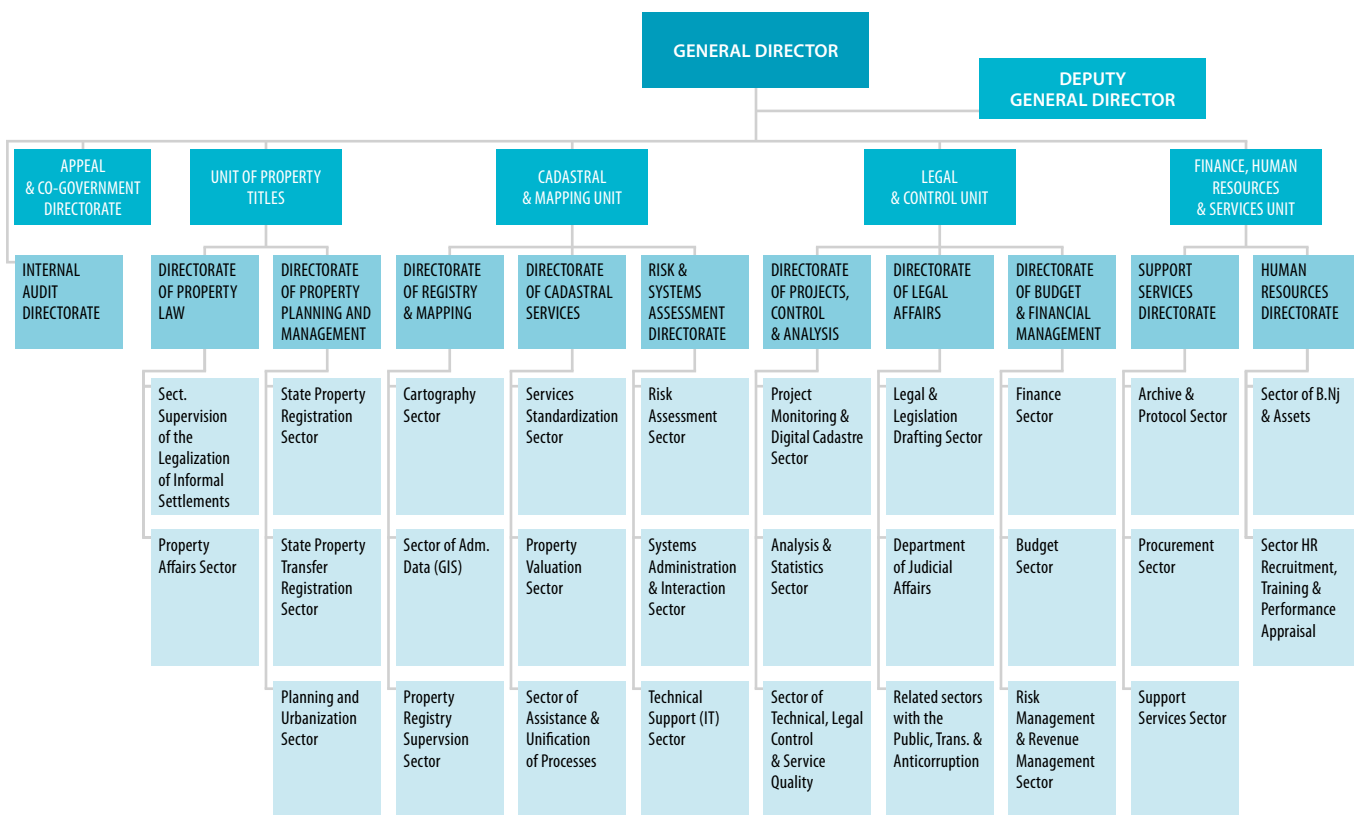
GENERAL DIRECTOR

DEPUTY GENERAL DIRECTOR

APPEAL & CO-GOVERNMENT DIRECTORATE

INTERNAL AUDIT DIRECTORATE

UNIT OF PROPERTY TITLES

DIRECTORATE OF PROPERTY LAW

Sect. Supervision of the Legalization of Informal Settlements

Property Affairs Sector

DIRECTORATE OF PROPERTY PLANNING AND MANAGEMENT

State Property Registration Sector

State Property Transfer Registration Sector

Planning and Urbanization Sector

CADASTRAL & MAPPING UNIT

DIRECTORATE OF REGISTRY & MAPPING

Cartography Sector

Sector of Adm. Data (GIS)

Property Registry Supervsion Sector

DIRECTORATE OF CADASTRAL SERVICES

Services Standardization Sector

Property Valuation Sector

Sector of Assistance & Unification of Processes

RISK & SYSTEMS ASSESSMENT DIRECTORATE

Risk Assessment Sector

Systems Administration & Interaction Sector

Technical Support (IT) Sector

LEGAL & CONTROL UNIT

DIRECTORATE OF PROJECTS, CONTROL & ANALYSIS

Project Monitoring & Digital Cadastre Sector

Analysis & Statistics Sector

Sector of Technical, Legal Control & Service Quality

DIRECTORATE OF LEGAL AFFAIRS

Legal & Legislation Drafting Sector

Department of Judicial Affairs

Related sectors with the Public, Trans. & Anticorruption

DIRECTORATE OF BUDGET & FINANCIAL MANAGEMENT

Finance Sector

Budget Sector

Risk Management & Revenue Management Sector

FINANCE, HUMAN RESOURCES & SERVICES UNIT

SUPPORT SERVICES DIRECTORATE

Archive & Protocol Sector

Procurement Sector

Support Services Sector

HUMAN RESOURCES DIRECTORATE

Sector of B.Nj & Assets

Sector HR Recruitment, Training & Performance Appraisal